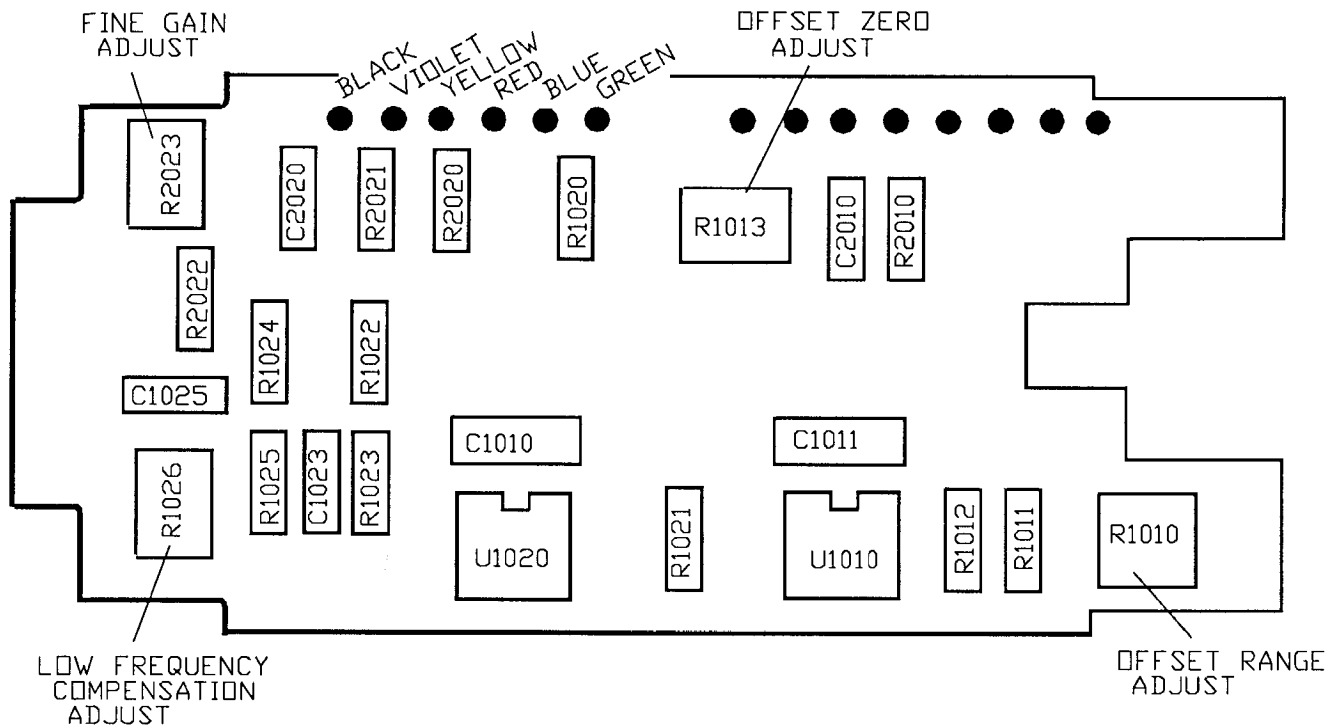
FINE GAIN
ADJUST

BLACK
VIOLET
YELLOW
RED
BLUE
GREEN

OFFSET ZERO
ADJUST

R2023

C2020

R2021

R2020

R1020

R1013

C2010

R2010

R2022

R1024

R1022

C1025

C1010

C1011

R1026

R1025

C1023

R1023

U1020

R1021

U1010

R1012

R1011

R1010

LOW FREQUENCY
COMPENSATION
ADJUST

OFFSET RANGE
ADJUST